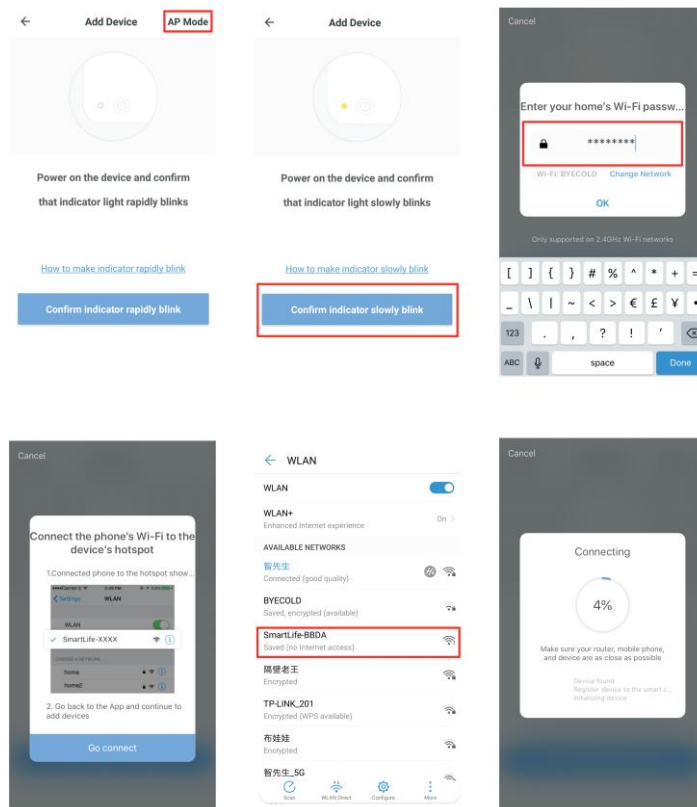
Add Device AP Mode

Power on the device and confirm that indicator light rapidly blinks

How to make indicator rapidly blink

Confirm indicator rapidly blink

Add Device

Power on the device and confirm that indicator light slowly blinks

How to make indicator slowly blink

Confirm indicator slowly blink

Cancel

Enter your home's Wi-Fi passw...

********

Wi-Fi: BYECOLD Change Network

OK

Only supported on 2.4GHz Wi-Fi networks

[ ] { } # % ^ * + =

_ \ | ~ < > € £ ¥ •

123 . , ? ! '

ABC space Done

Cancel

Connect the phone's Wi-Fi to the device's hotspot

1.Connected phone to the hotspot show...

Settings WLAN

WLAN

SmartLife-XXXX

CHOOSE A NETWORK...

home

home2

2. Go back to the App and continue to add devices

Go connect

WLAN

WLAN

WLAN+
Enhanced Internet experience On

AVAILABLE NETWORKS

智先生
Connected (good quality)

BYECOLD
Saved, encrypted (available)

SmartLife-BBDA
Saved (no Internet access)

隔壁老王
Encrypted

TP-LINK_201
Encrypted (WPS available)

布娃娃
Encrypted

智先生_5G

Scan WLAN Direct Configure More

Cancel

Connecting

4%

Make sure your router, mobile phone, and device are as close as possible

Device found
Register device to the smart c...
Initializing device